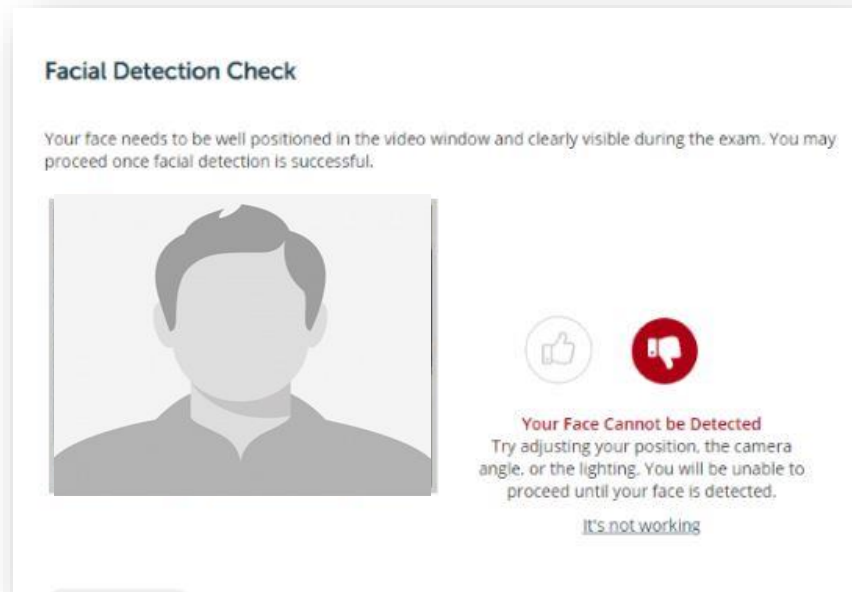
Facial Detection Check

Your face needs to be well positioned in the video window and clearly visible during the exam. You may proceed once facial detection is successful.

Your Face Cannot be Detected
Try adjusting your position, the camera angle, or the lighting. You will be unable to proceed until your face is detected.

It's not working